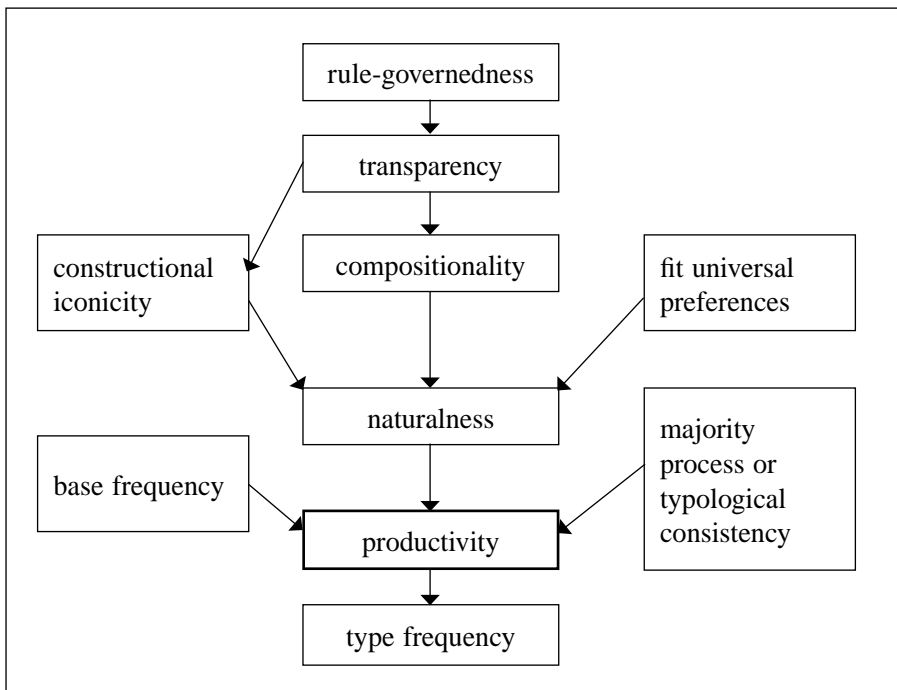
rule-governedness

transparency

constructional iconicity

compositionality

fit universal preferences

naturalness

base frequency

majority process or typological consistency

productivity

type frequency